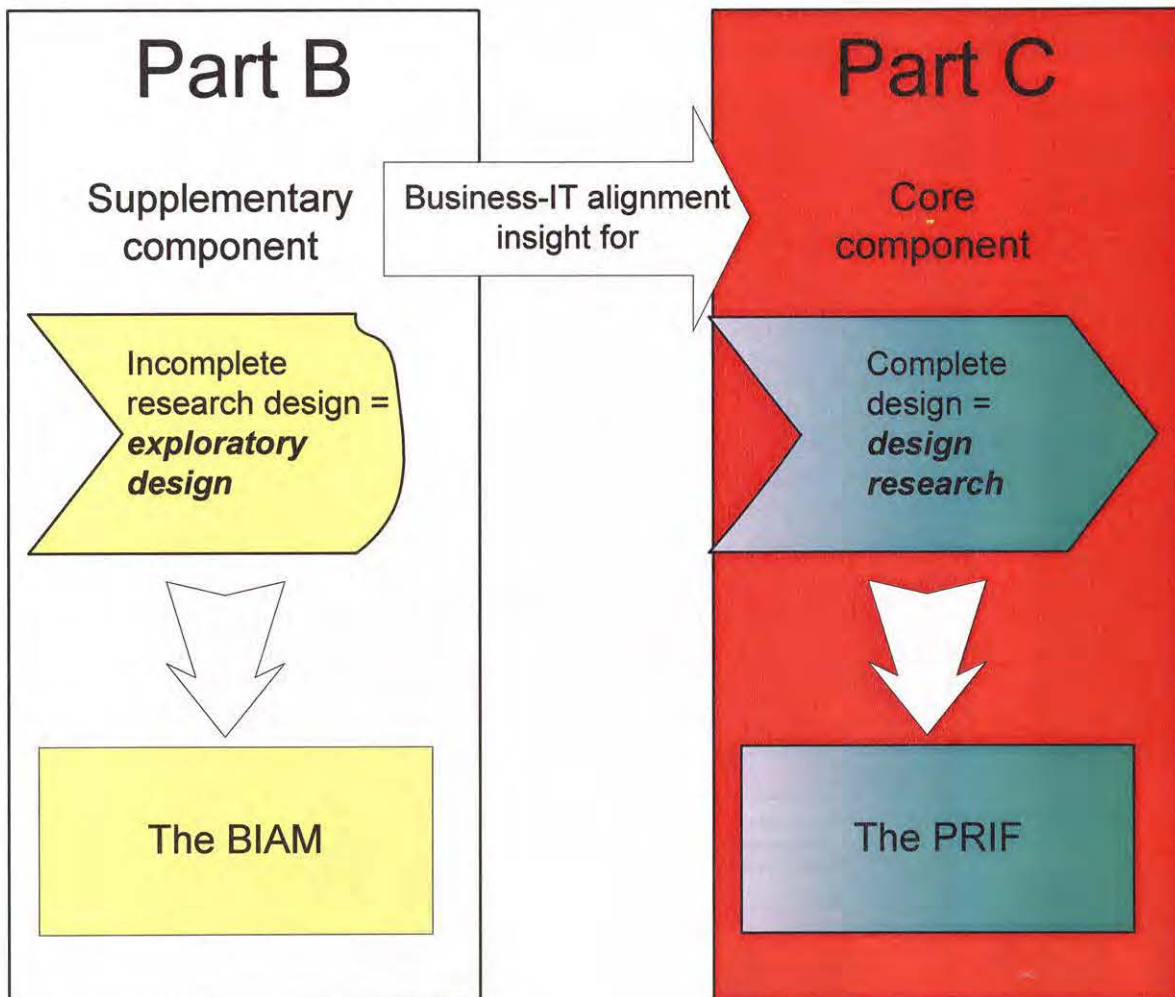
Part B

Supplementary component

Business-IT alignment insight for

Part C

Core component

Incomplete research design = ***exploratory design***

Complete design = ***design research***

The BIAM

The PRIF